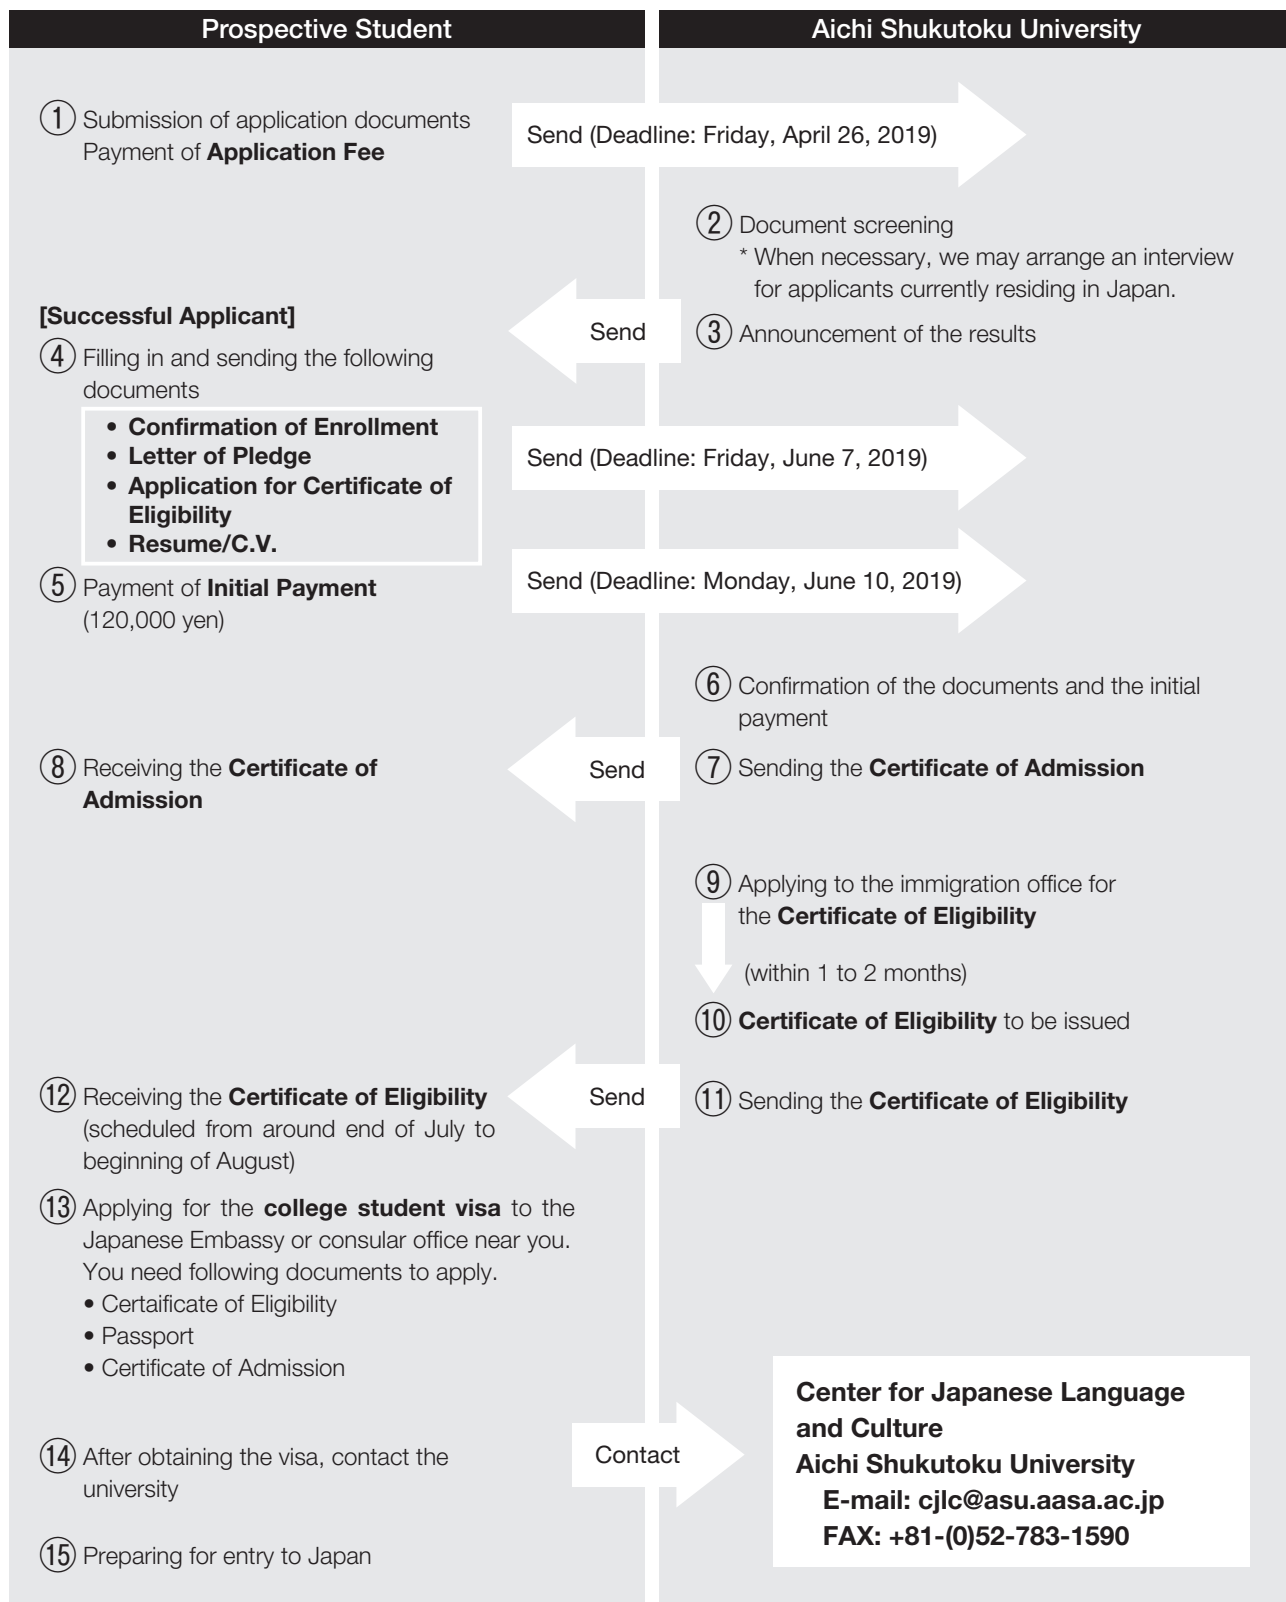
Prospective Student

Aichi Shukutoku University

① Submission of application documents Payment of **Application Fee**

Send (Deadline: Friday, April 26, 2019)

② Document screening
* When necessary, we may arrange an interview for applicants currently residing in Japan.

[Successful Applicant]

Send

③ Announcement of the results

④ Filling in and sending the following documents
• Confirmation of Enrollment
• Letter of Pledge
• Application for Certificate of Eligibility
• Resume/C.V.

Send (Deadline: Friday, June 7, 2019)

⑤ Payment of Initial Payment (120,000 yen)

Send (Deadline: Monday, June 10, 2019)

⑥ Confirmation of the documents and the initial payment

⑧ Receiving the Certificate of Admission

Send

⑦ Sending the Certificate of Admission

⑨ Applying to the immigration office for the Certificate of Eligibility

(within 1 to 2 months)

⑩ Certificate of Eligibility to be issued

⑫ Receiving the Certificate of Eligibility (scheduled from around end of July to beginning of August)

Send

⑪ Sending the Certificate of Eligibility

⑬ Applying for the college student visa to the Japanese Embassy or consular office near you. You need following documents to apply.
• Certaificate of Eligibility
• Passport
• Certificate of Admission

⑭ After obtaining the visa, contact the university

Contact

Center for Japanese Language and Culture
Aichi Shukutoku University
E-mail: cjlc@asu.aasa.ac.jp
FAX: +81-(0)52-783-1590

⑮ Preparing for entry to Japan